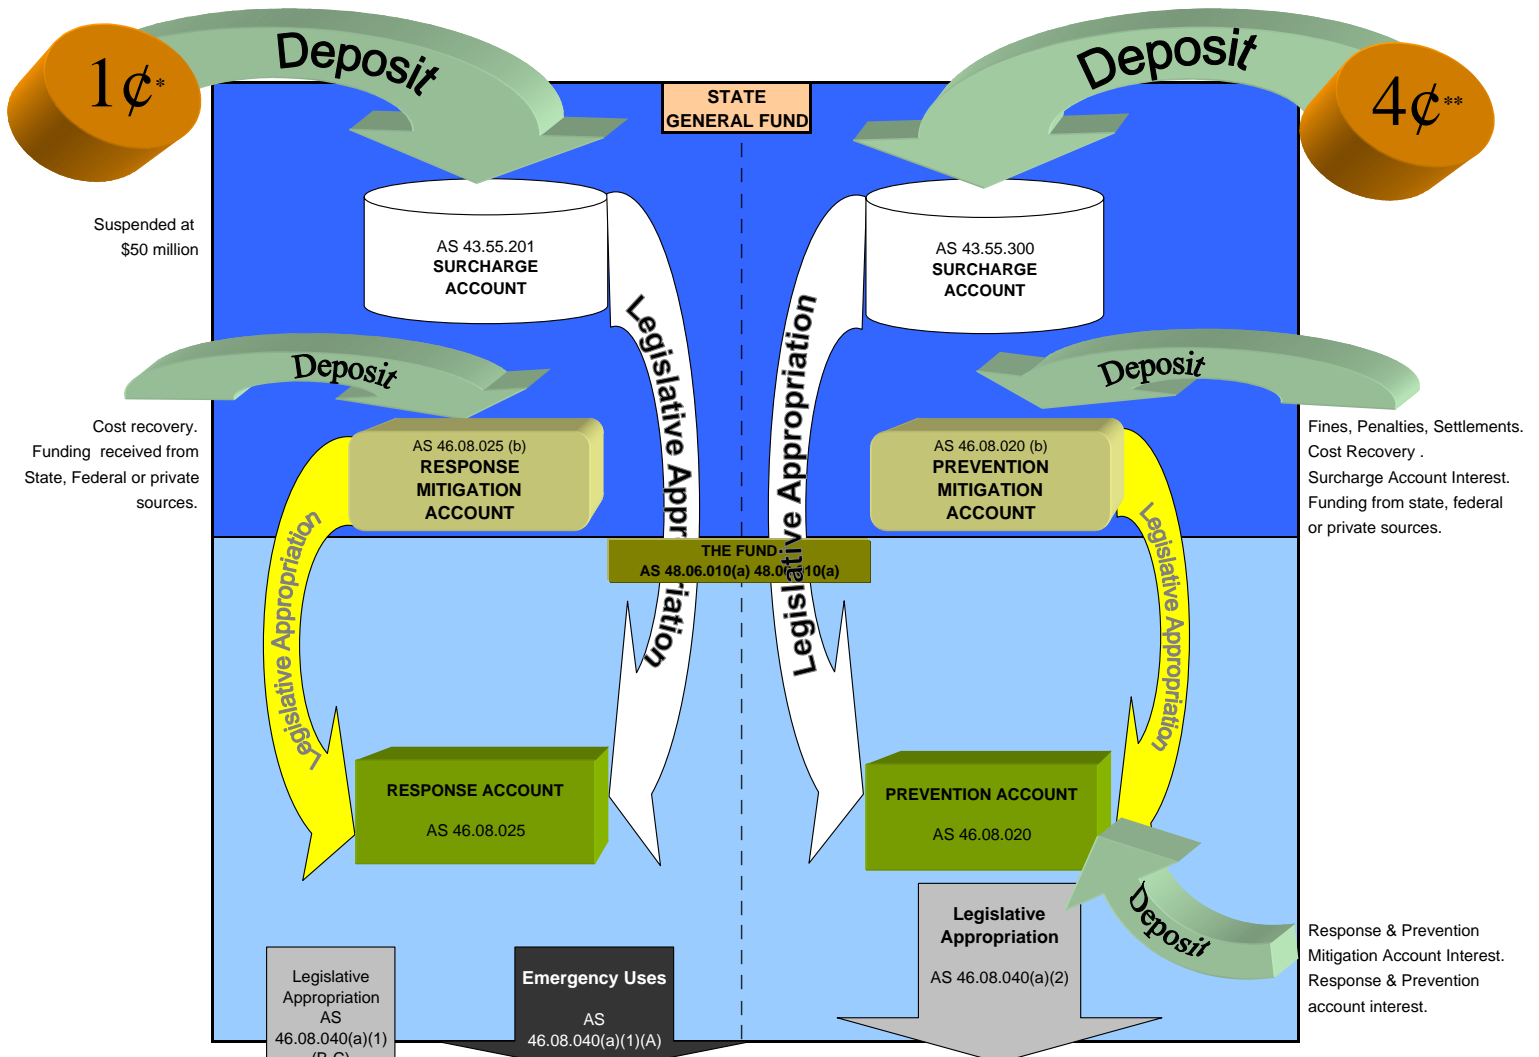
1¢*

Deposit

STATE GENERAL FUND

Deposit

4¢**

Suspended at $50 million

AS 43.55.201
SURCHARGE ACCOUNT

AS 43.55.300
SURCHARGE ACCOUNT

Legislative Appropriation

Legislative Appropriation

Deposit

Deposit

Cost recovery. Funding received from State, Federal or private sources.

AS 46.08.025 (b)
RESPONSE MITIGATION ACCOUNT

AS 46.08.020 (b)
PREVENTION MITIGATION ACCOUNT

Fines, Penalties, Settlements. Cost Recovery . Surcharge Account Interest. Funding from state, federal or private sources.

THE FUND
AS 48.06.010(a) 48.0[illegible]10(a)

Legislative Appropriation

Legislative Appropriation

RESPONSE ACCOUNT
AS 46.08.025

PREVENTION ACCOUNT
AS 46.08.020

Deposit

Legislative Appropriation
AS 46.08.040(a)(2)

Response & Prevention Mitigation Account Interest. Response & Prevention account interest.

Legislative Appropriation AS 46.08.040(a)(1) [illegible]

Emergency Uses
AS 46.08.040(a)(1)(A)